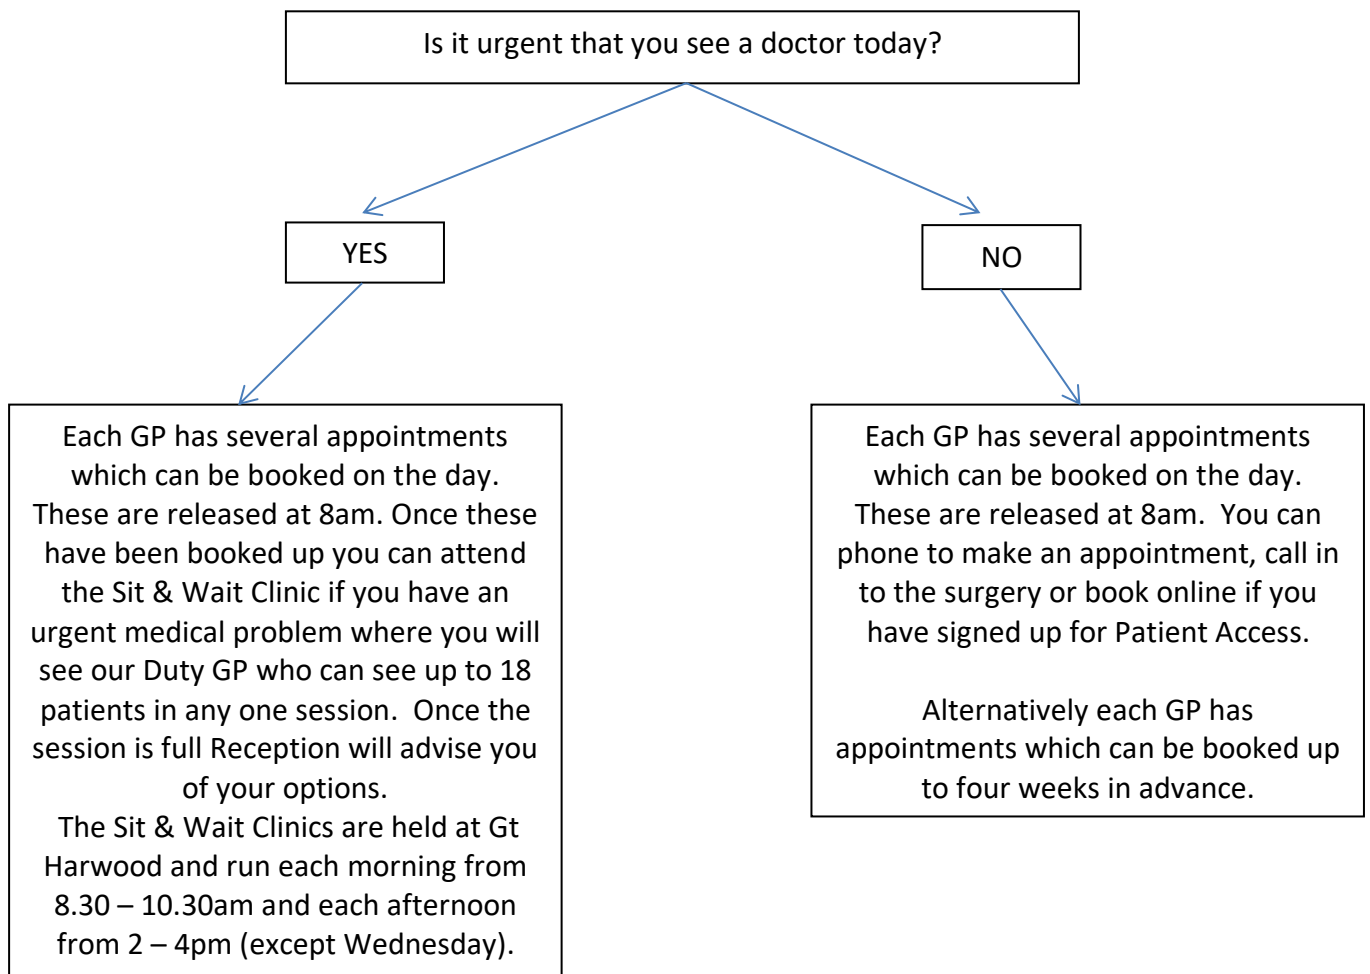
Is it urgent that you see a doctor today?

YES

NO

Each GP has several appointments which can be booked on the day. These are released at 8am. Once these have been booked up you can attend the Sit & Wait Clinic if you have an urgent medical problem where you will see our Duty GP who can see up to 18 patients in any one session. Once the session is full Reception will advise you of your options.
The Sit & Wait Clinics are held at Gt Harwood and run each morning from 8.30 – 10.30am and each afternoon from 2 – 4pm (except Wednesday).

Each GP has several appointments which can be booked on the day. These are released at 8am. You can phone to make an appointment, call in to the surgery or book online if you have signed up for Patient Access.

Alternatively each GP has appointments which can be booked up to four weeks in advance.